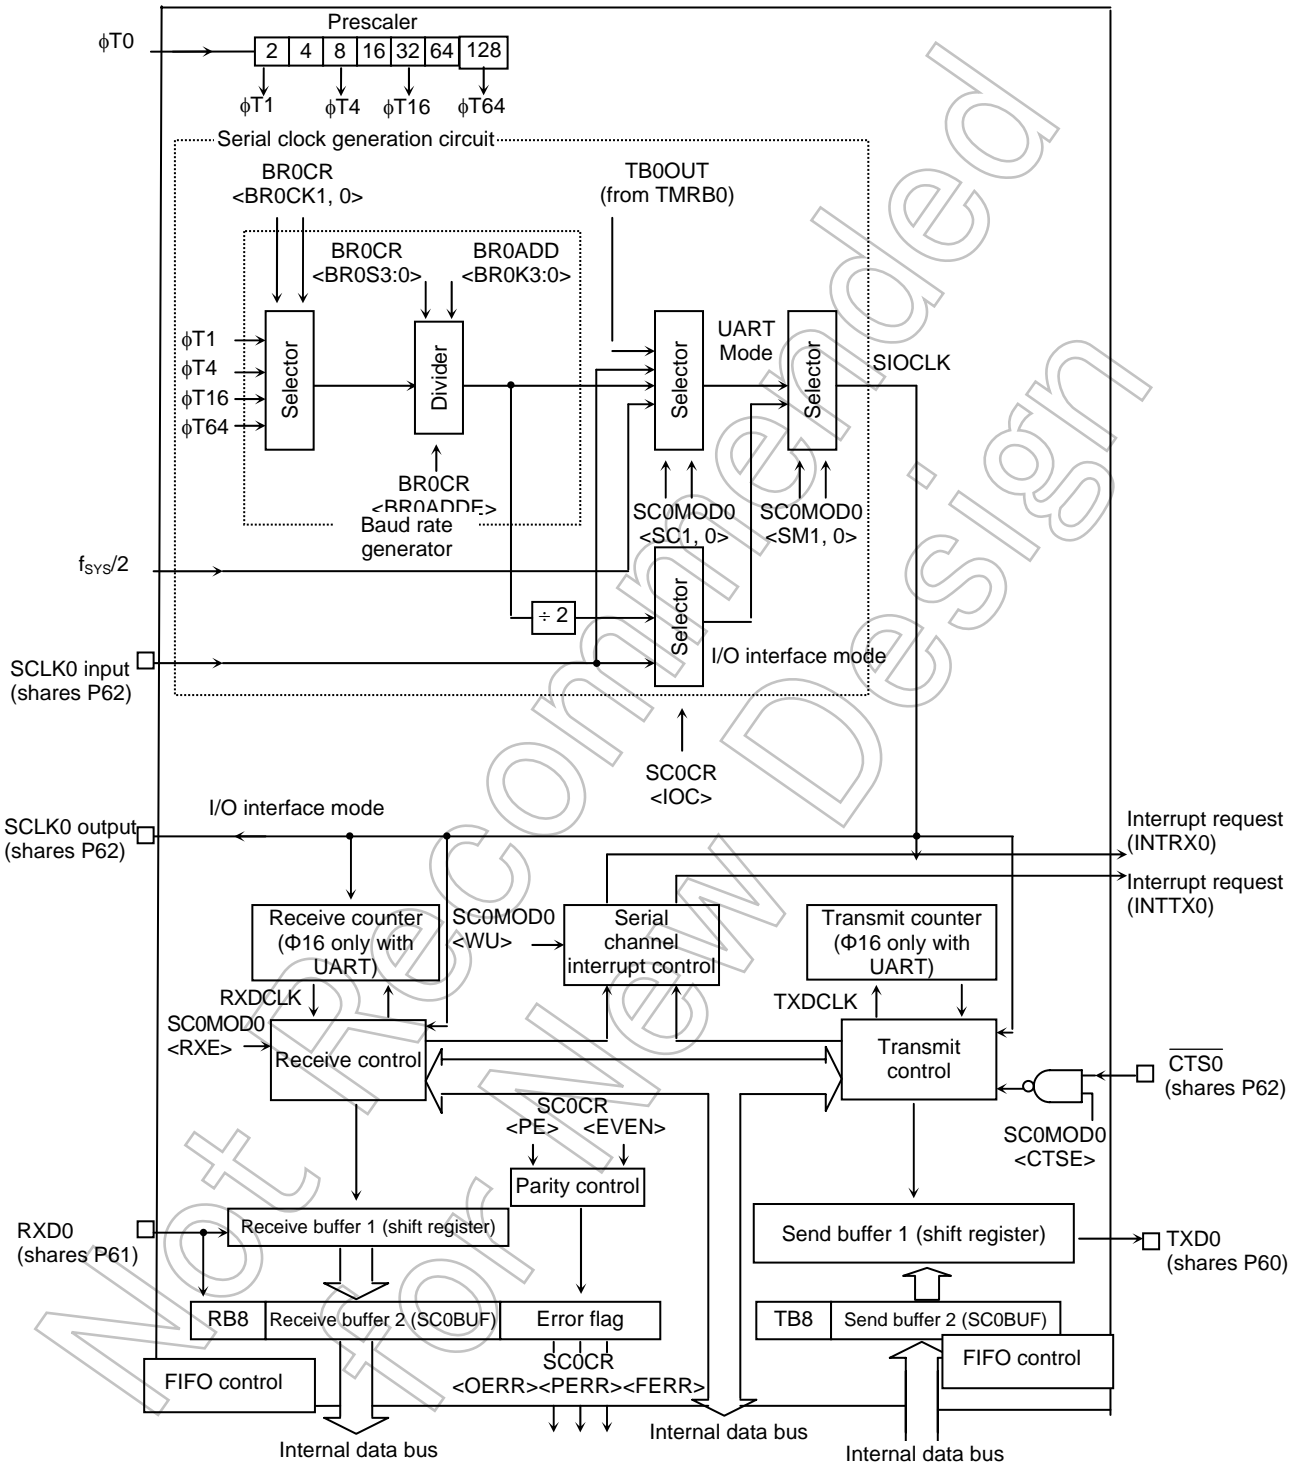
Prescaler

φT0

| 2 | 4 | 8 | 16 | 32 | 64 | 128 |
|---|---|---|---|---|---|---|

φT1 φT4 φT16 φT64

Serial clock generation circuit

BR0CR
<BR0CK1, 0>

BR0CR
<BR0S3:0>

BR0ADD
<BR0K3:0>

TB0OUT
(from TMRB0)

φT1
φT4
φT16
φT64

Selector

Divider

Selector

UART
Mode

Selector

SIOCLK

BR0CR
<BR0ADDE>

Baud rate generator

SC0MOD0
<SC1, 0>

SC0MOD0
<SM1, 0>

$f_{SYS}/2$

÷ 2

Selector

SCLK0 input
(shares P62)

I/O interface mode

SC0CR
<IOC>

I/O interface mode

SCLK0 output
(shares P62)

Interrupt request
(INTRX0)

Interrupt request
(INTTX0)

Receive counter
(Φ16 only with UART)

SC0MOD0
<WU>

Serial channel interrupt control

Transmit counter
(Φ16 only with UART)

RXDCLK

TXDCLK

SC0MOD0
<RXE>

Receive control

Transmit control

$\overline{CTS0}$
(shares P62)

SC0CR
<PE> <EVEN>

SC0MOD0
<CTSE>

Parity control

RXD0
(shares P61)

Receive buffer 1 (shift register)

Send buffer 1 (shift register)

TXD0
(shares P60)

RB8

Receive buffer 2 (SC0BUF)

Error flag

TB8

Send buffer 2 (SC0BUF)

SC0CR
<OERR><PERR><FERR>

FIFO control

FIFO control

Internal data bus

Internal data bus

Internal data bus

Not Recommended for New Design